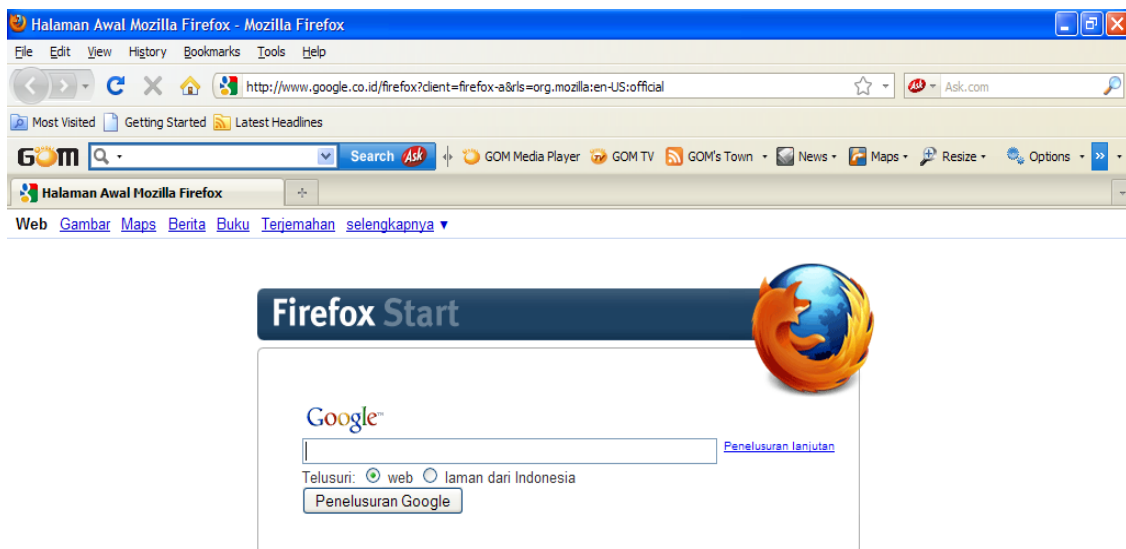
Halaman Awal Mozilla Firefox - Mozilla Firefox

File Edit View History Bookmarks Tools Help

http://www.google.co.id/firefox?client=firefox-a&rls=org.mozilla:en-US:official

Ask.com

Most Visited Getting Started Latest Headlines

GOM Search Ask GOM Media Player GOM TV GOM's Town News Maps Resize Options

Halaman Awal Mozilla Firefox

Web Gambar Maps Berita Buku Terjemahan selengkapnya ▼

Firefox Start

Google™

Penelusuran lanjutan

Telusuri: web laman dari Indonesia

Penelusuran Google